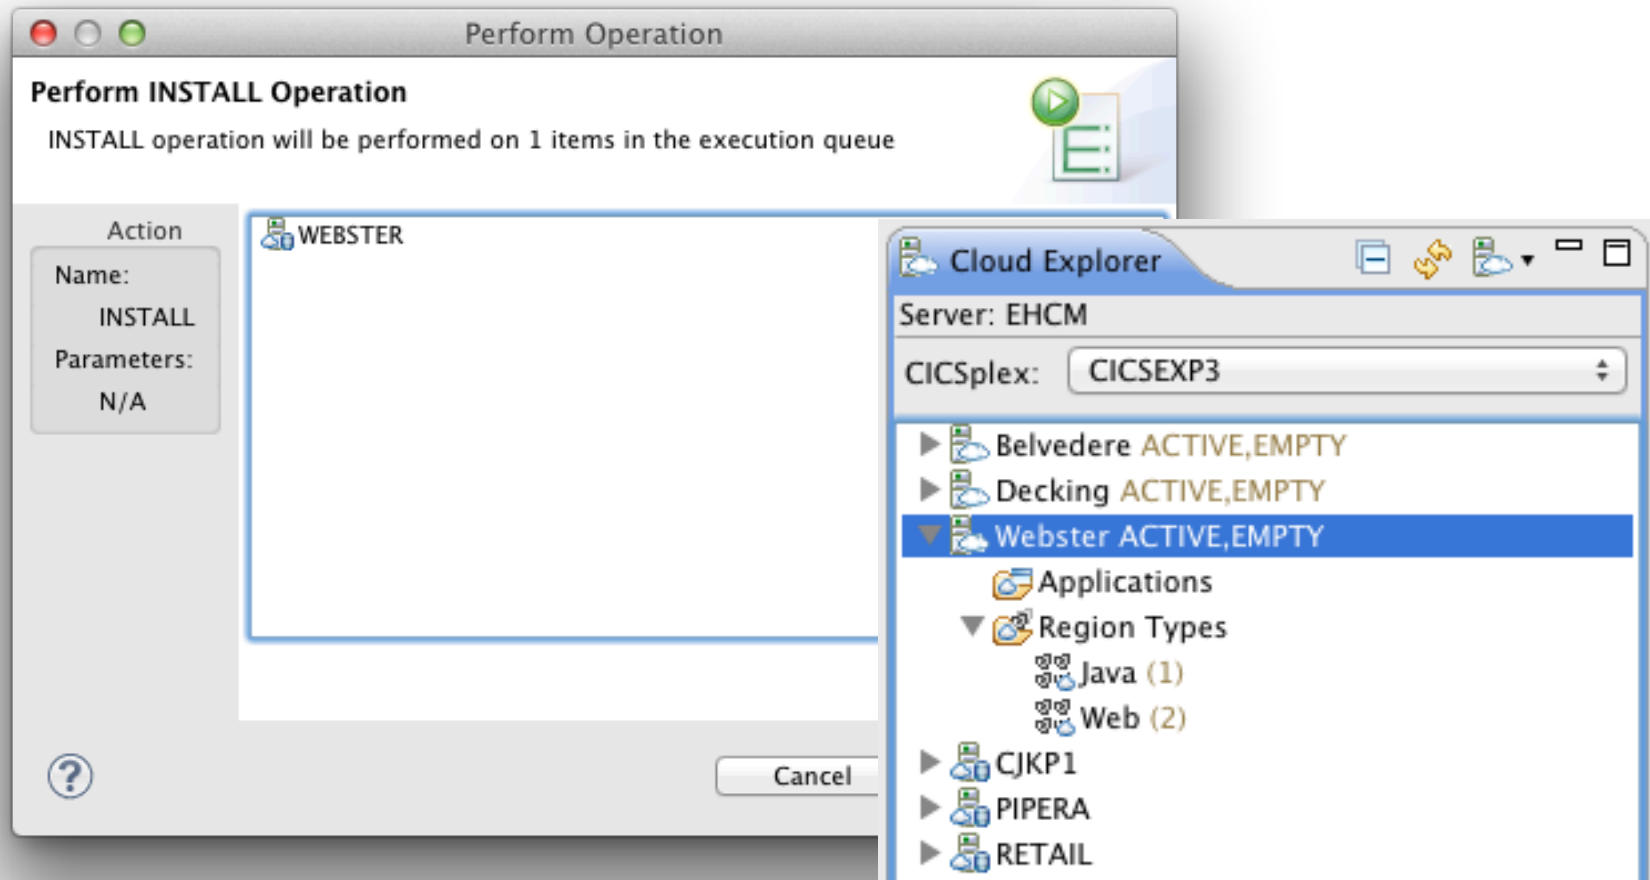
Perform Operation

Perform INSTALL Operation

INSTALL operation will be performed on 1 items in the execution queue

Action

Name:

INSTALL

Parameters:

N/A

WEBSTER

Cancel

Cloud Explorer

Server: EHCM

CICSplex: CICSEXP3

Belvedere ACTIVE,EMPTY

Decking ACTIVE,EMPTY

Webster ACTIVE,EMPTY

Applications

Region Types

Java (1)

Web (2)

CJKP1

PIPERA

RETAIL